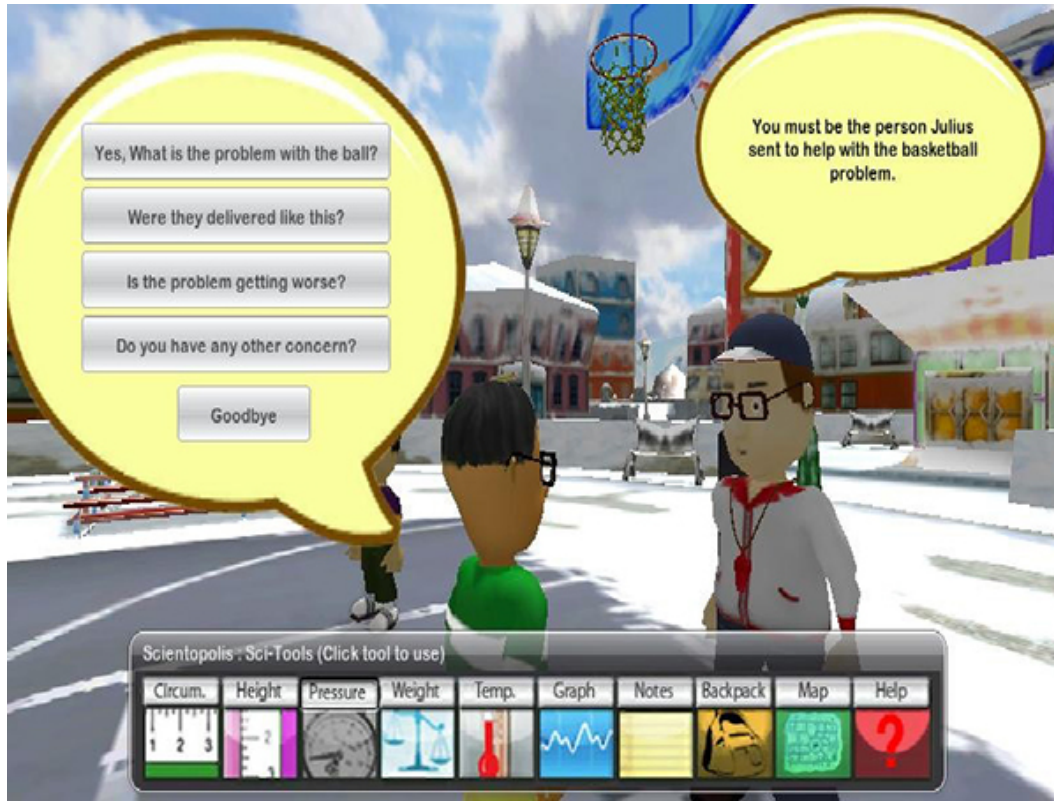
Yes, What is the problem with the ball?

Were they delivered like this?

Is the problem getting worse?

Do you have any other concern?

Goodbye

You must be the person Julius sent to help with the basketball problem.

Scientopolis : Sci-Tools (Click tool to use)

Circum.
Height
Pressure
Weight
Temp.
Graph
Notes
Backpack
Map
Help

1 2 3